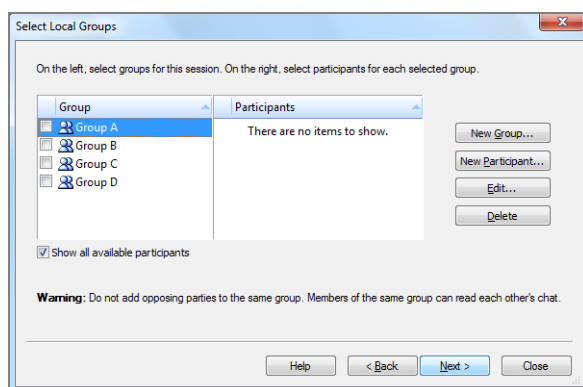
Select Local Groups

On the left, select groups for this session. On the right, select participants for each selected group.

| Group | Participants |
|---|---|
| Group A | There are no items to show. |
| Group B | |
| Group C | |
| Group D | |

New Group...

New Participant...

Edit...

Delete

Show all available participants

Warning: Do not add opposing parties to the same group. Members of the same group can read each other's chat.

Help

< Back

Next >

Close